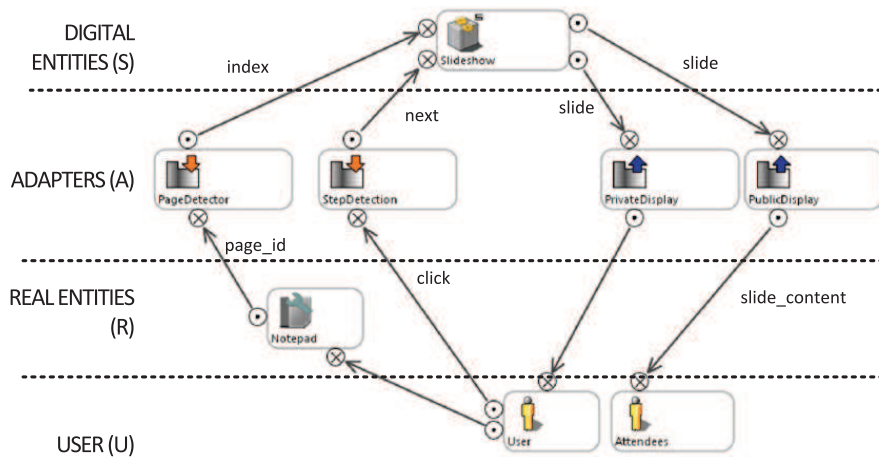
DIGITAL ENTITIES (S)

ADAPTERS (A)

REAL ENTITIES (R)

USER (U)

Slideshow

index

next

slide

slide

PageDetector

StepDetection

PrivateDisplay

PublicDisplay

page_id

click

slide_content

Notepad

User

Attendees